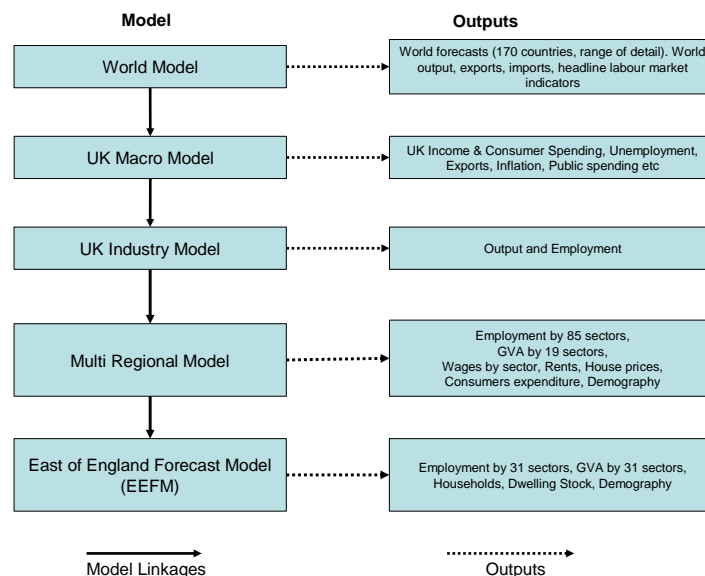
Model

Outputs

World Model

World forecasts (170 countries, range of detail). World output, exports, imports, headline labour market indicators

UK Macro Model

UK Income & Consumer Spending, Unemployment, Exports, Inflation, Public spending etc

UK Industry Model

Output and Employment

Multi Regional Model

Employment by 85 sectors, GVA by 19 sectors, Wages by sector, Rents, House prices, Consumers expenditure, Demography

East of England Forecast Model (EEFM)

Employment by 31 sectors, GVA by 31 sectors, Households, Dwelling Stock, Demography

Model Linkages

Outputs